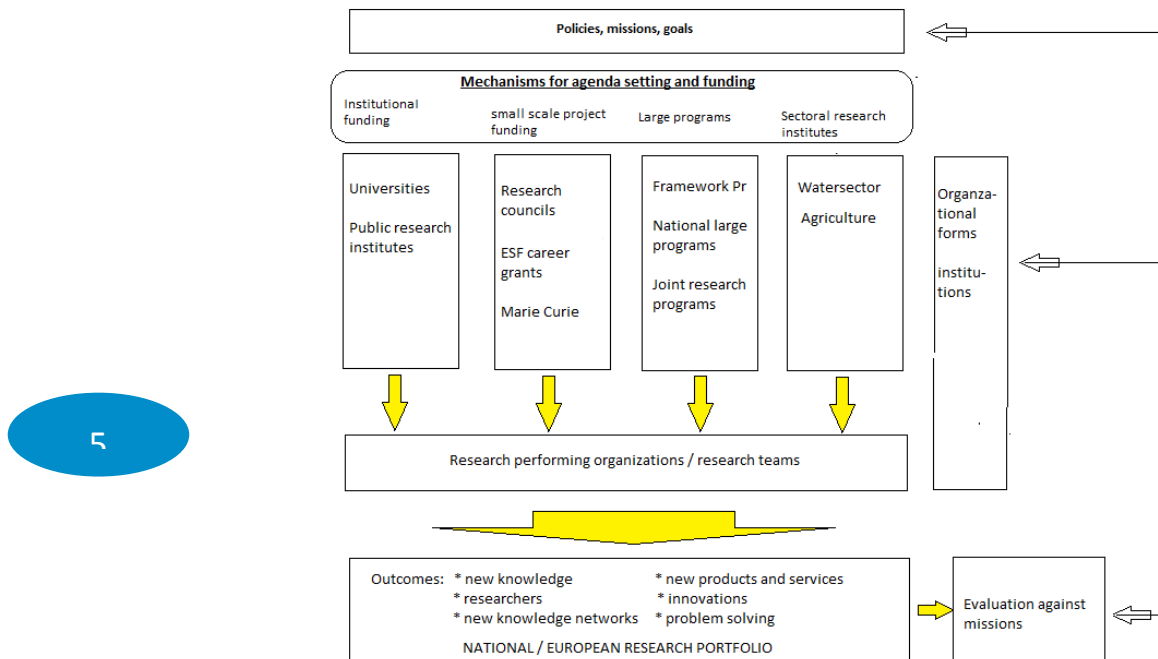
Policies, missions, goals

Mechanisms for agenda setting and funding

Institutional funding

small scale project funding

Large programs

Sectoral research institutes

Universities

Public research institutes

Research councils

ESF career grants

Marie Curie

Framework Pr

National large programs

Joint research programs

Watersector

Agriculture

Organzational forms

institutions

5

Research performing organizations / research teams

Outcomes: * new knowledge * researchers * new knowledge networks * new products and services * innovations * problem solving

NATIONAL / EUROPEAN RESEARCH PORTFOLIO

Evaluation against missions